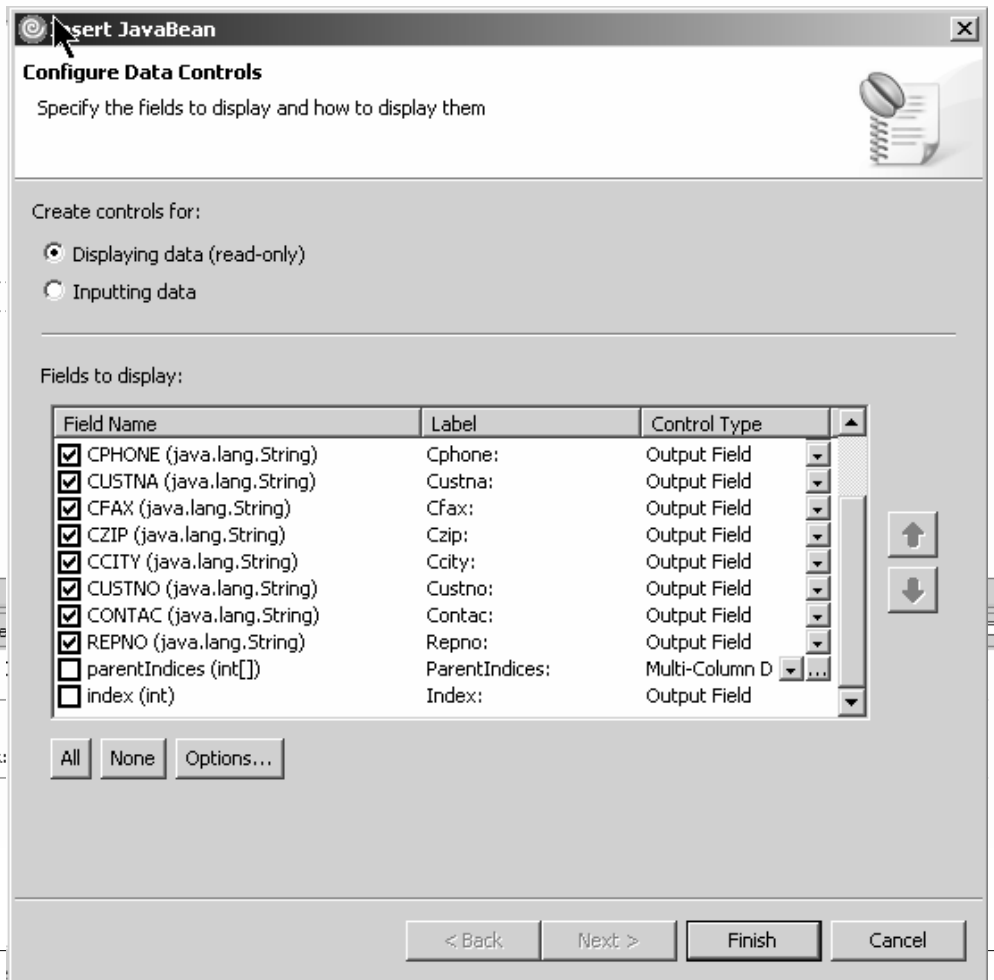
Insert JavaBean

Configure Data Controls

Specify the fields to display and how to display them

Create controls for:

Displaying data (read-only)

Inputting data

Fields to display:

| Field Name | Label | Control Type |
|---|---|---|
| CPHONE (java.lang.String) | Cphone: | Output Field |
| CUSTNA (java.lang.String) | Custna: | Output Field |
| CFAX (java.lang.String) | Cfax: | Output Field |
| CZIP (java.lang.String) | Czip: | Output Field |
| CCITY (java.lang.String) | Ccity: | Output Field |
| CUSTNO (java.lang.String) | Custno: | Output Field |
| CONTAC (java.lang.String) | Contac: | Output Field |
| REPNO (java.lang.String) | Repno: | Output Field |
| parentIndices (int[]) | ParentIndices: | Multi-Column D ... |
| index (int) | Index: | Output Field |

All None Options...

< Back Next > Finish Cancel